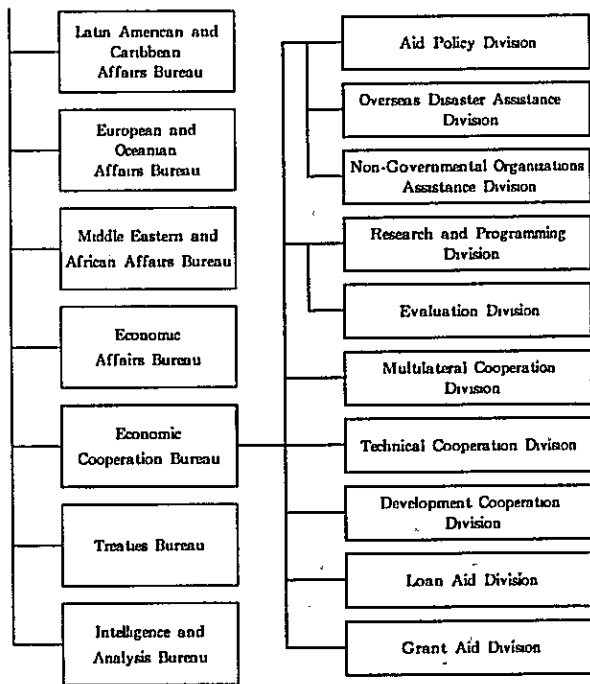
Latin American and Caribbean Affairs Bureau

European and Oceanian Affairs Bureau

Middle Eastern and African Affairs Bureau

Economic Affairs Bureau

Economic Cooperation Bureau

Treaties Bureau

Intelligence and Analysis Bureau

Aid Policy Division

Overseas Disaster Assistance Division

Non-Governmental Organizations Assistance Division

Research and Programming Division

Evaluation Division

Multilateral Cooperation Division

Technical Cooperation Division

Development Cooperation Division

Loan Aid Division

Grant Aid Division